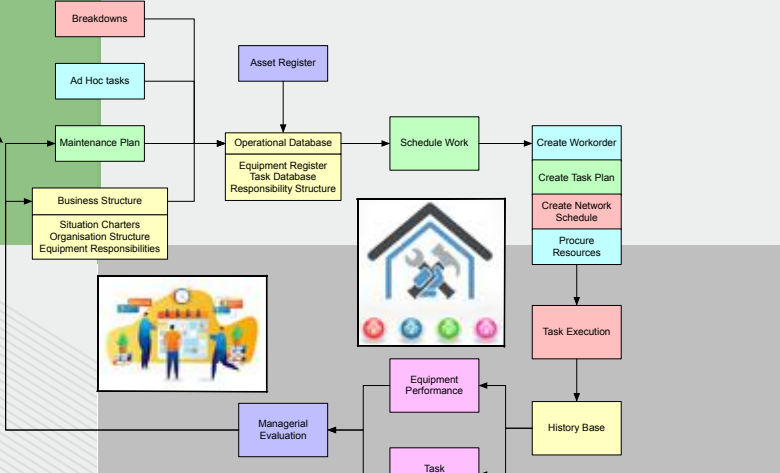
Breakdowns

Ad Hoc tasks

Maintenance Plan

Business Structure

Situation Charters
Organisation Structure
Equipment Responsibilities

Asset Register

Operational Database

Equipment Register
Task Database
Responsibility Structure

Schedule Work

Create Workorder

Create Task Plan

Create Network Schedule

Procure Resources

Task Execution

History Base

Equipment Performance

Task

Managerial Evaluation